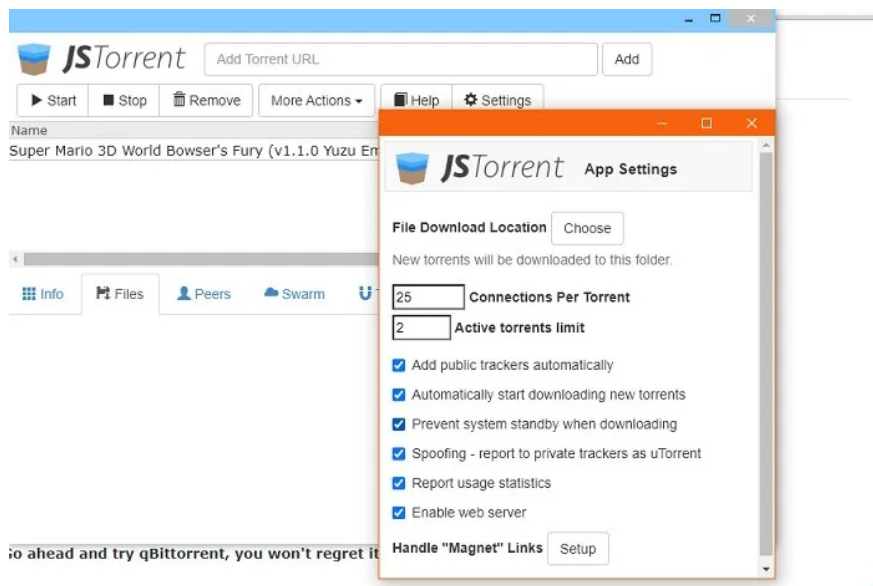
JSTorrent
Add Torrent URL
Add
Start
Stop
Remove
More Actions
Help
Settings
Name
Super Mario 3D World Bowser's Fury (v1.1.0 Yuzu Em
Info
Files
Peers
Swarm
JSTorrent App Settings
File Download Location Choose
New torrents will be downloaded to this folder.
25 Connections Per Torrent
2 Active torrents limit
Add public trackers automatically
Automatically start downloading new torrents
Prevent system standby when downloading
Spoofing - report to private trackers as uTorrent
Report usage statistics
Enable web server
Handle "Magnet" Links Setup
So ahead and try qBittorrent, you won't regret it